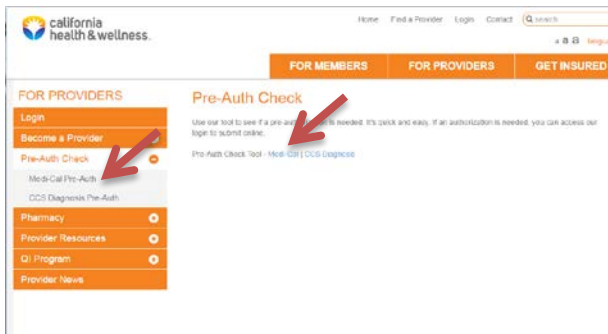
california health & wellness.

Home Find a Provider Login Contact search

a a a

FOR MEMBERS FOR PROVIDERS GET INSURED

FOR PROVIDERS

Login

Become a Provider

Pre-Auth Check

Medi-Cal Pre-Auth

CCS Diagnosis Pre-Auth

Pharmacy

Provider Resources

QI Program

Provider News

Pre-Auth Check

Use our tool to see if a pre-auth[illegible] is needed. It's quick and easy. If an authorization is needed, you can access our login to submit online.

Pre-Auth Check Tool - Medi-Cal | CCS Diagnosis